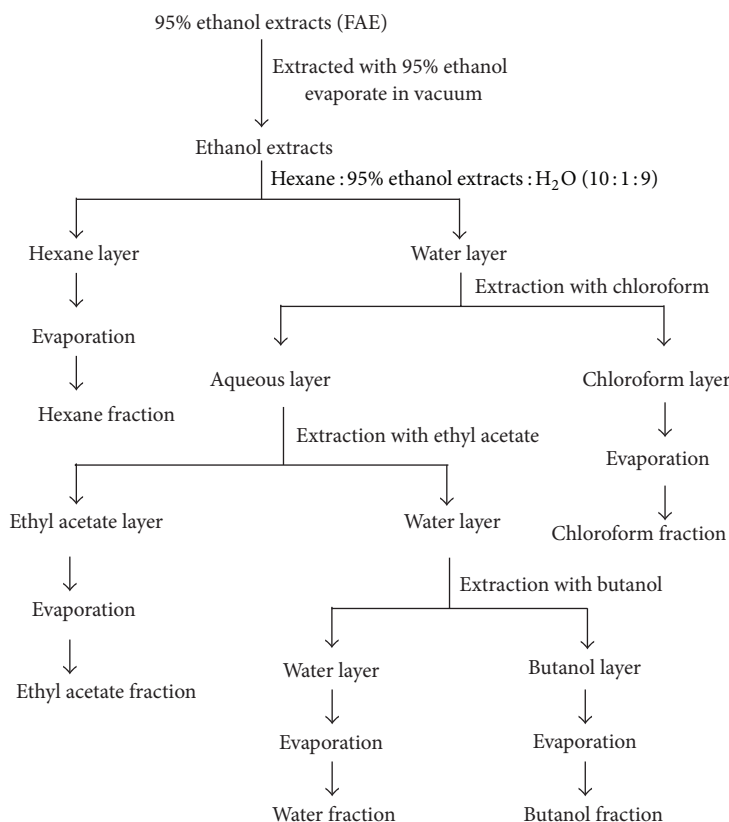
95% ethanol extracts (FAE)

Extracted with 95% ethanol evaporate in vacuum

Ethanol extracts

Hexane : 95% ethanol extracts : $H_2O$ (10 : 1 : 9)

Hexane layer

Evaporation

Hexane fraction

Water layer

Extraction with chloroform

Aqueous layer

Chloroform layer

Evaporation

Chloroform fraction

Extraction with ethyl acetate

Ethyl acetate layer

Evaporation

Ethyl acetate fraction

Water layer

Extraction with butanol

Water layer

Evaporation

Water fraction

Butanol layer

Evaporation

Butanol fraction